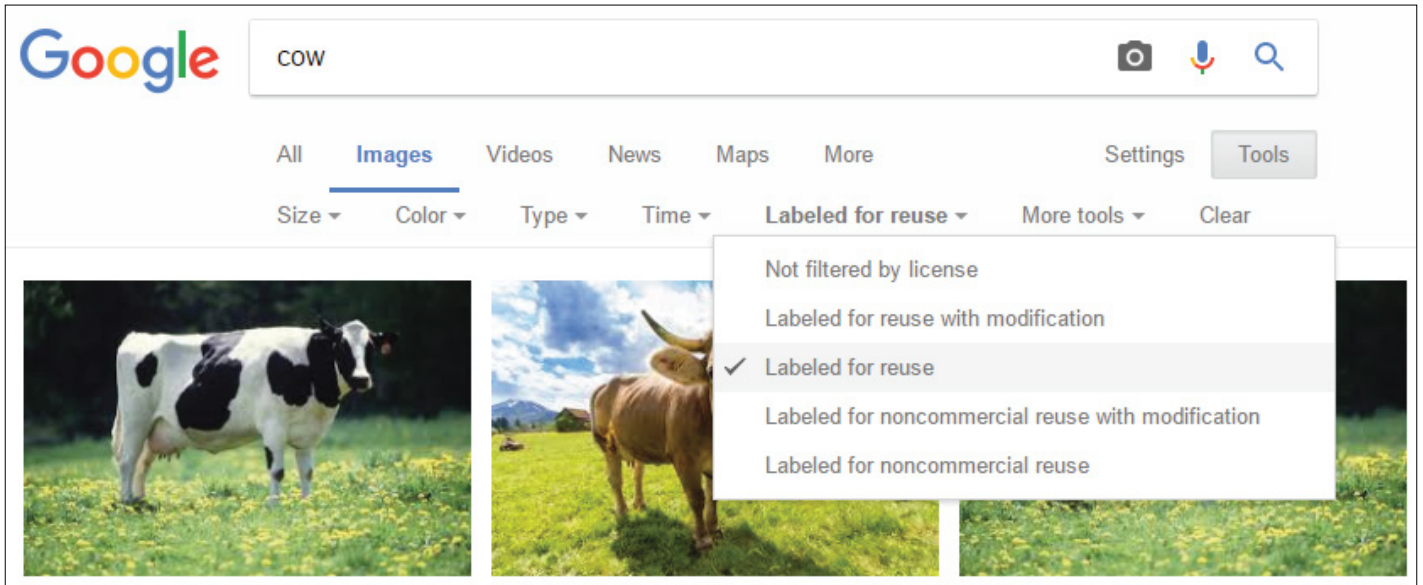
Google

cow

All Images Videos News Maps More Settings Tools

Size Color Type Time Labeled for reuse More tools Clear

Not filtered by license
Labeled for reuse with modification
✓ Labeled for reuse
Labeled for noncommercial reuse with modification
Labeled for noncommercial reuse